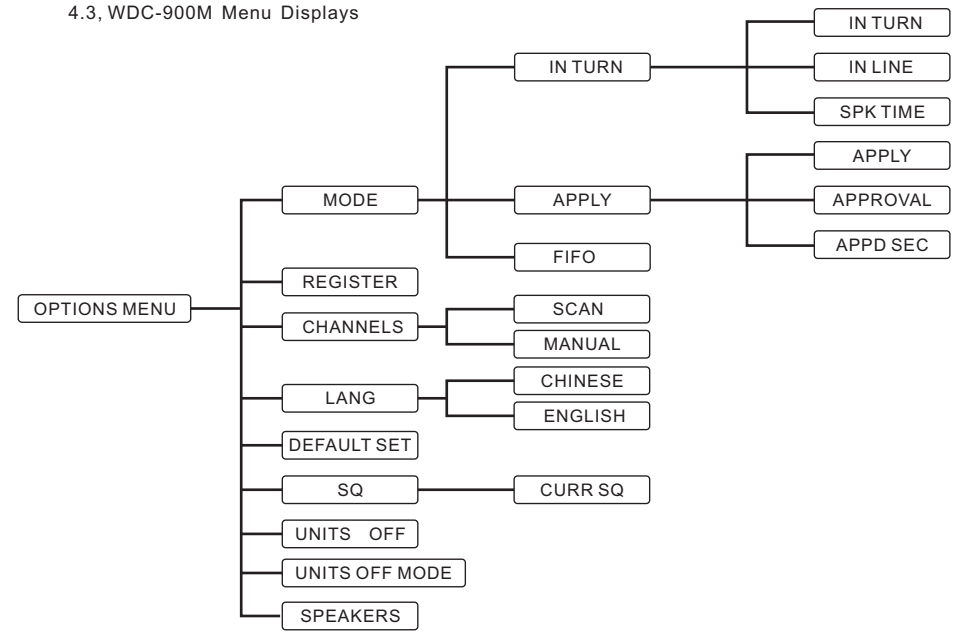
4.3, WDC-900M Menu Displays

OPTIONS MENU

MODE

IN TURN

IN TURN

IN LINE

SPK TIME

APPLY

APPLY

APPROVAL

APPD SEC

FIFO

REGISTER

CHANNELS

SCAN

MANUAL

LANG

CHINESE

ENGLISH

DEFAULT SET

SQ

CURR SQ

UNITS OFF

UNITS OFF MODE

SPEAKERS